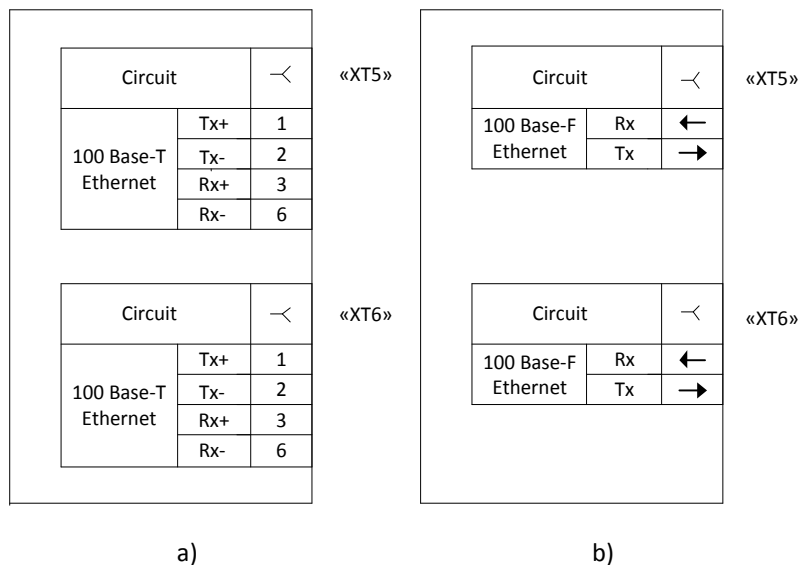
| Circuit | | $\prec$ |
|---|---|---|
| 100 Base-T Ethernet | Tx+ | 1 |
| | Tx- | 2 |
| | Rx+ | 3 |
| | Rx- | 6 |

«XT5»

| Circuit | | $\prec$ |
|---|---|---|
| 100 Base-T Ethernet | Tx+ | 1 |
| | Tx- | 2 |
| | Rx+ | 3 |
| | Rx- | 6 |

«XT6»

a)

| Circuit | | $\prec$ |
|---|---|---|
| 100 Base-F Ethernet | Rx | $\leftarrow$ |
| | Tx | $\rightarrow$ |

«XT5»

| Circuit | | $\prec$ |
|---|---|---|
| 100 Base-F Ethernet | Rx | $\leftarrow$ |
| | Tx | $\rightarrow$ |

«XT6»

b)